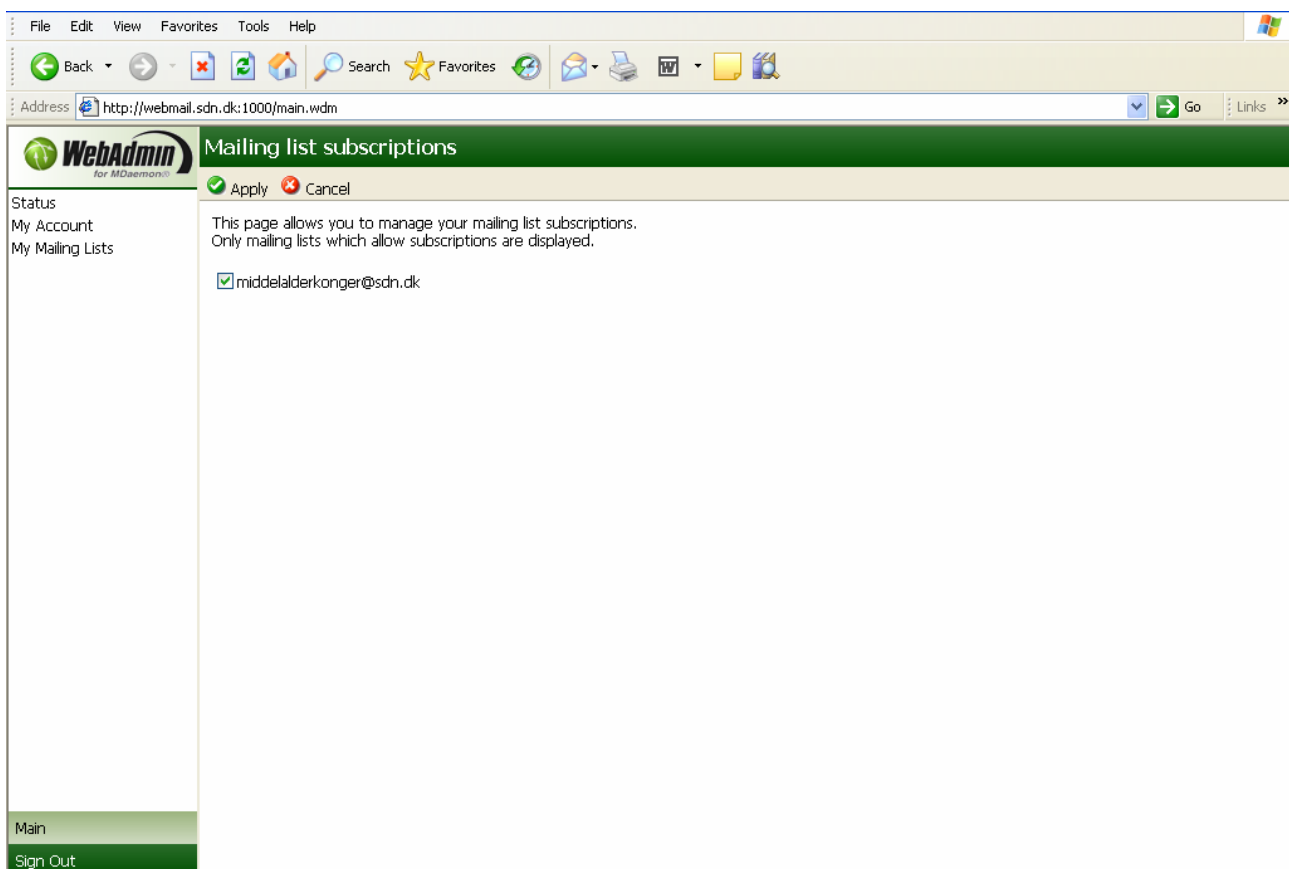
File Edit View Favorites Tools Help

Back Search Favorites

Address http://webmail.sdn.dk:1000/main.wdm Go Links »

WebAdmin
for MDaemon®

Mailing list subscriptions

Apply Cancel

Status
My Account
My Mailing Lists

This page allows you to manage your mailing list subscriptions.
Only mailing lists which allow subscriptions are displayed.

☑ middelalderkonger@sdn.dk

Main
Sign Out